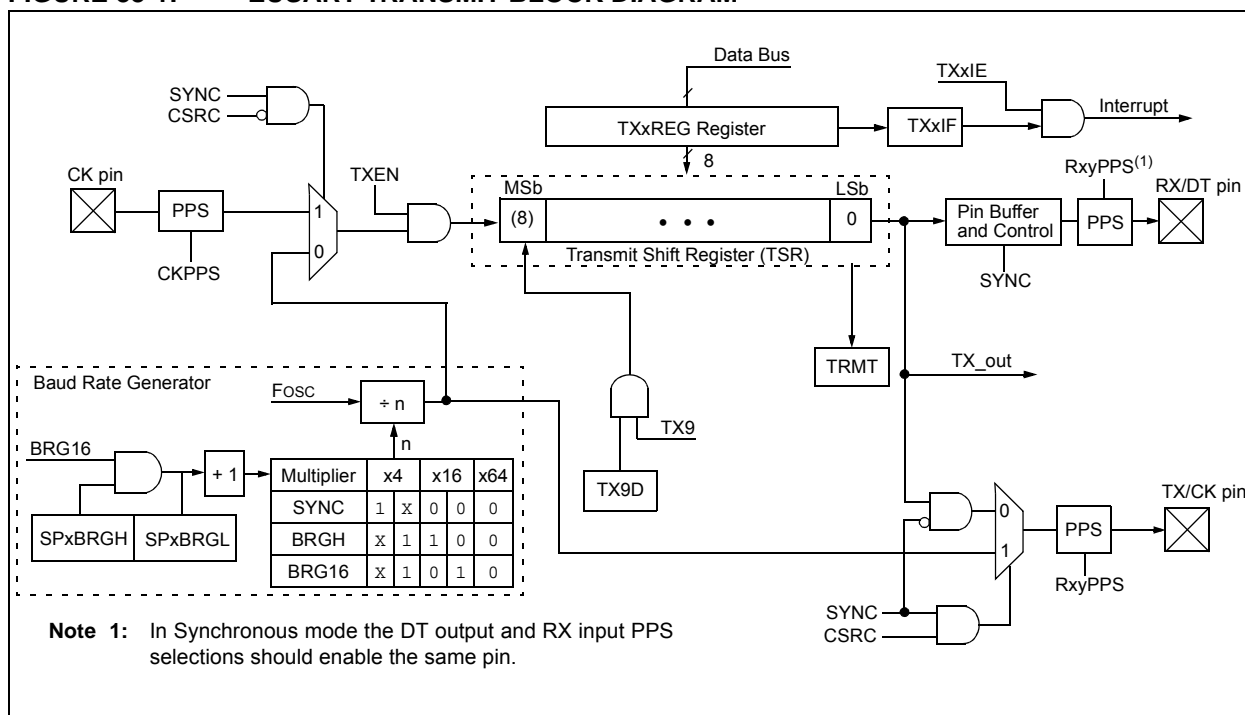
FIGURE 33-1: EUSART TRANSMIT BLOCK DIAGRAM

Data Bus

TXxIE

SYNC

CSRC

Interrupt

TXxREG Register

TXxIF

8

CK pin

TXEN

MSb

LSb

RxyPPS$^{(1)}$

RX/DT pin

PPS

1

(8)

• • •

0

Pin Buffer and Control

PPS

0

Transmit Shift Register (TSR)

CKPPS

SYNC

TRMT

TX_out

Baud Rate Generator

FOSC

÷ n

n

TX9

BRG16

+ 1

| Multiplier | x4 | | x16 | | x64 |
|---|---|---|---|---|---|
| SYNC | 1 | X | 0 | 0 | 0 |
| BRGH | X | 1 | 1 | 0 | 0 |
| BRG16 | X | 1 | 0 | 1 | 0 |

TX9D

TX/CK pin

SPxBRGH

SPxBRGL

0

PPS

1

RxyPPS

SYNC

CSRC

Note 1: In Synchronous mode the DT output and RX input PPS selections should enable the same pin.